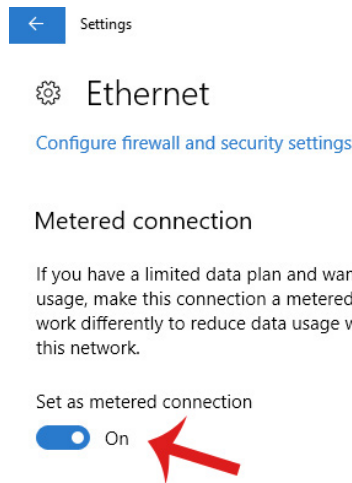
Settings

Ethernet

Configure firewall and security settings

Metered connection

If you have a limited data plan and war usage, make this connection a metered work differently to reduce data usage w this network.

Set as metered connection

On